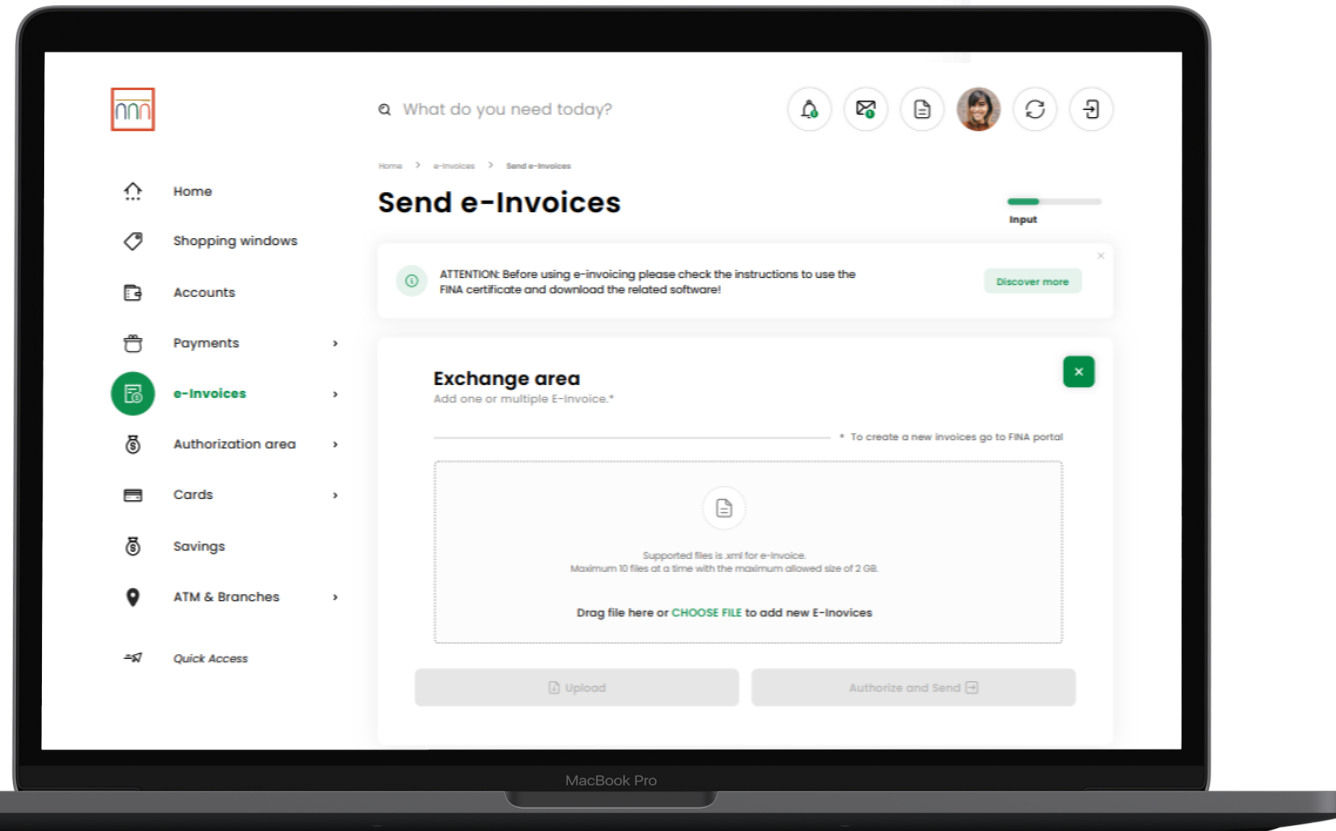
What do you need today?

Home > e-Invoices > Send e-Invoices

Send e-Invoices

Input

Home
Shopping windows
Accounts
Payments
e-Invoices
Authorization area
Cards
Savings
ATM & Branches
Quick Access

ATTENTION: Before using e-invoicing please check the instructions to use the FINA certificate and download the related software!

Discover more

Exchange area
Add one or multiple E-Invoice.*

* To create a new invoices go to FINA portal

Supported files is .xml for e-Invoice.
Maximum 10 files at a time with the maximum allowed size of 2 GB.

Drag file here or CHOOSE FILE to add new E-Inovices

Upload

Authorize and Send

MacBook Pro